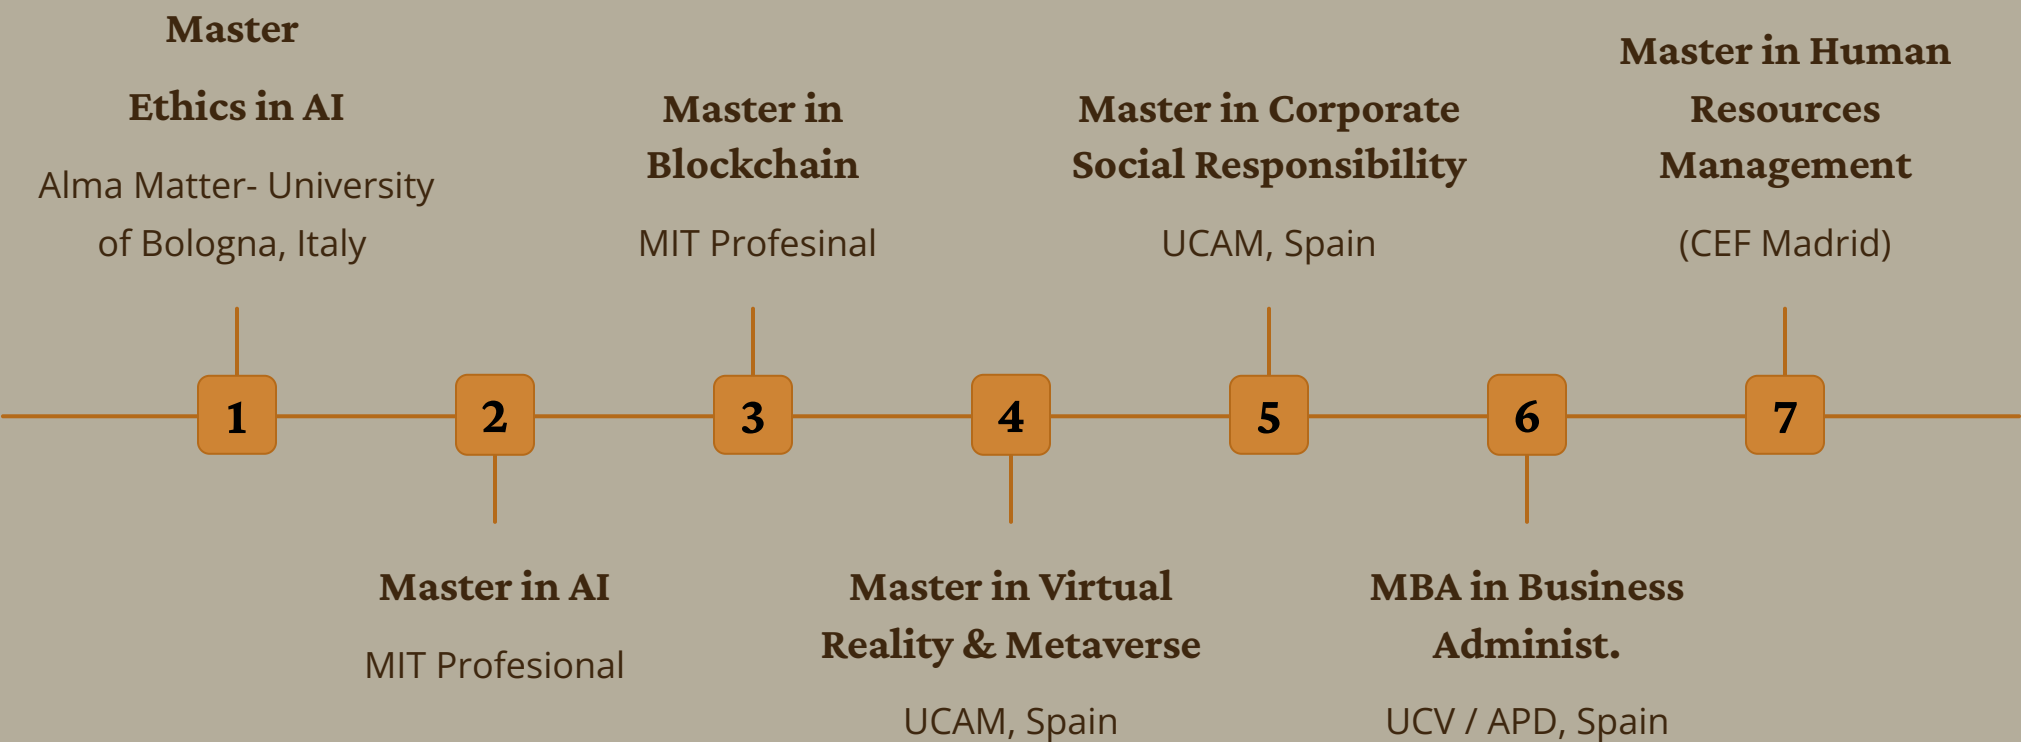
Master
Ethics in AI
Alma Matter- University of Bologna, Italy

Master in Blockchain
MIT Profesinal

Master in Corporate Social Responsibility
UCAM, Spain

Master in Human Resources Management
(CEF Madrid)

1

2

3

4

5

6

7

Master in AI
MIT Profesional

Master in Virtual Reality & Metaverse
UCAM, Spain

MBA in Business Administ.
UCV / APD, Spain